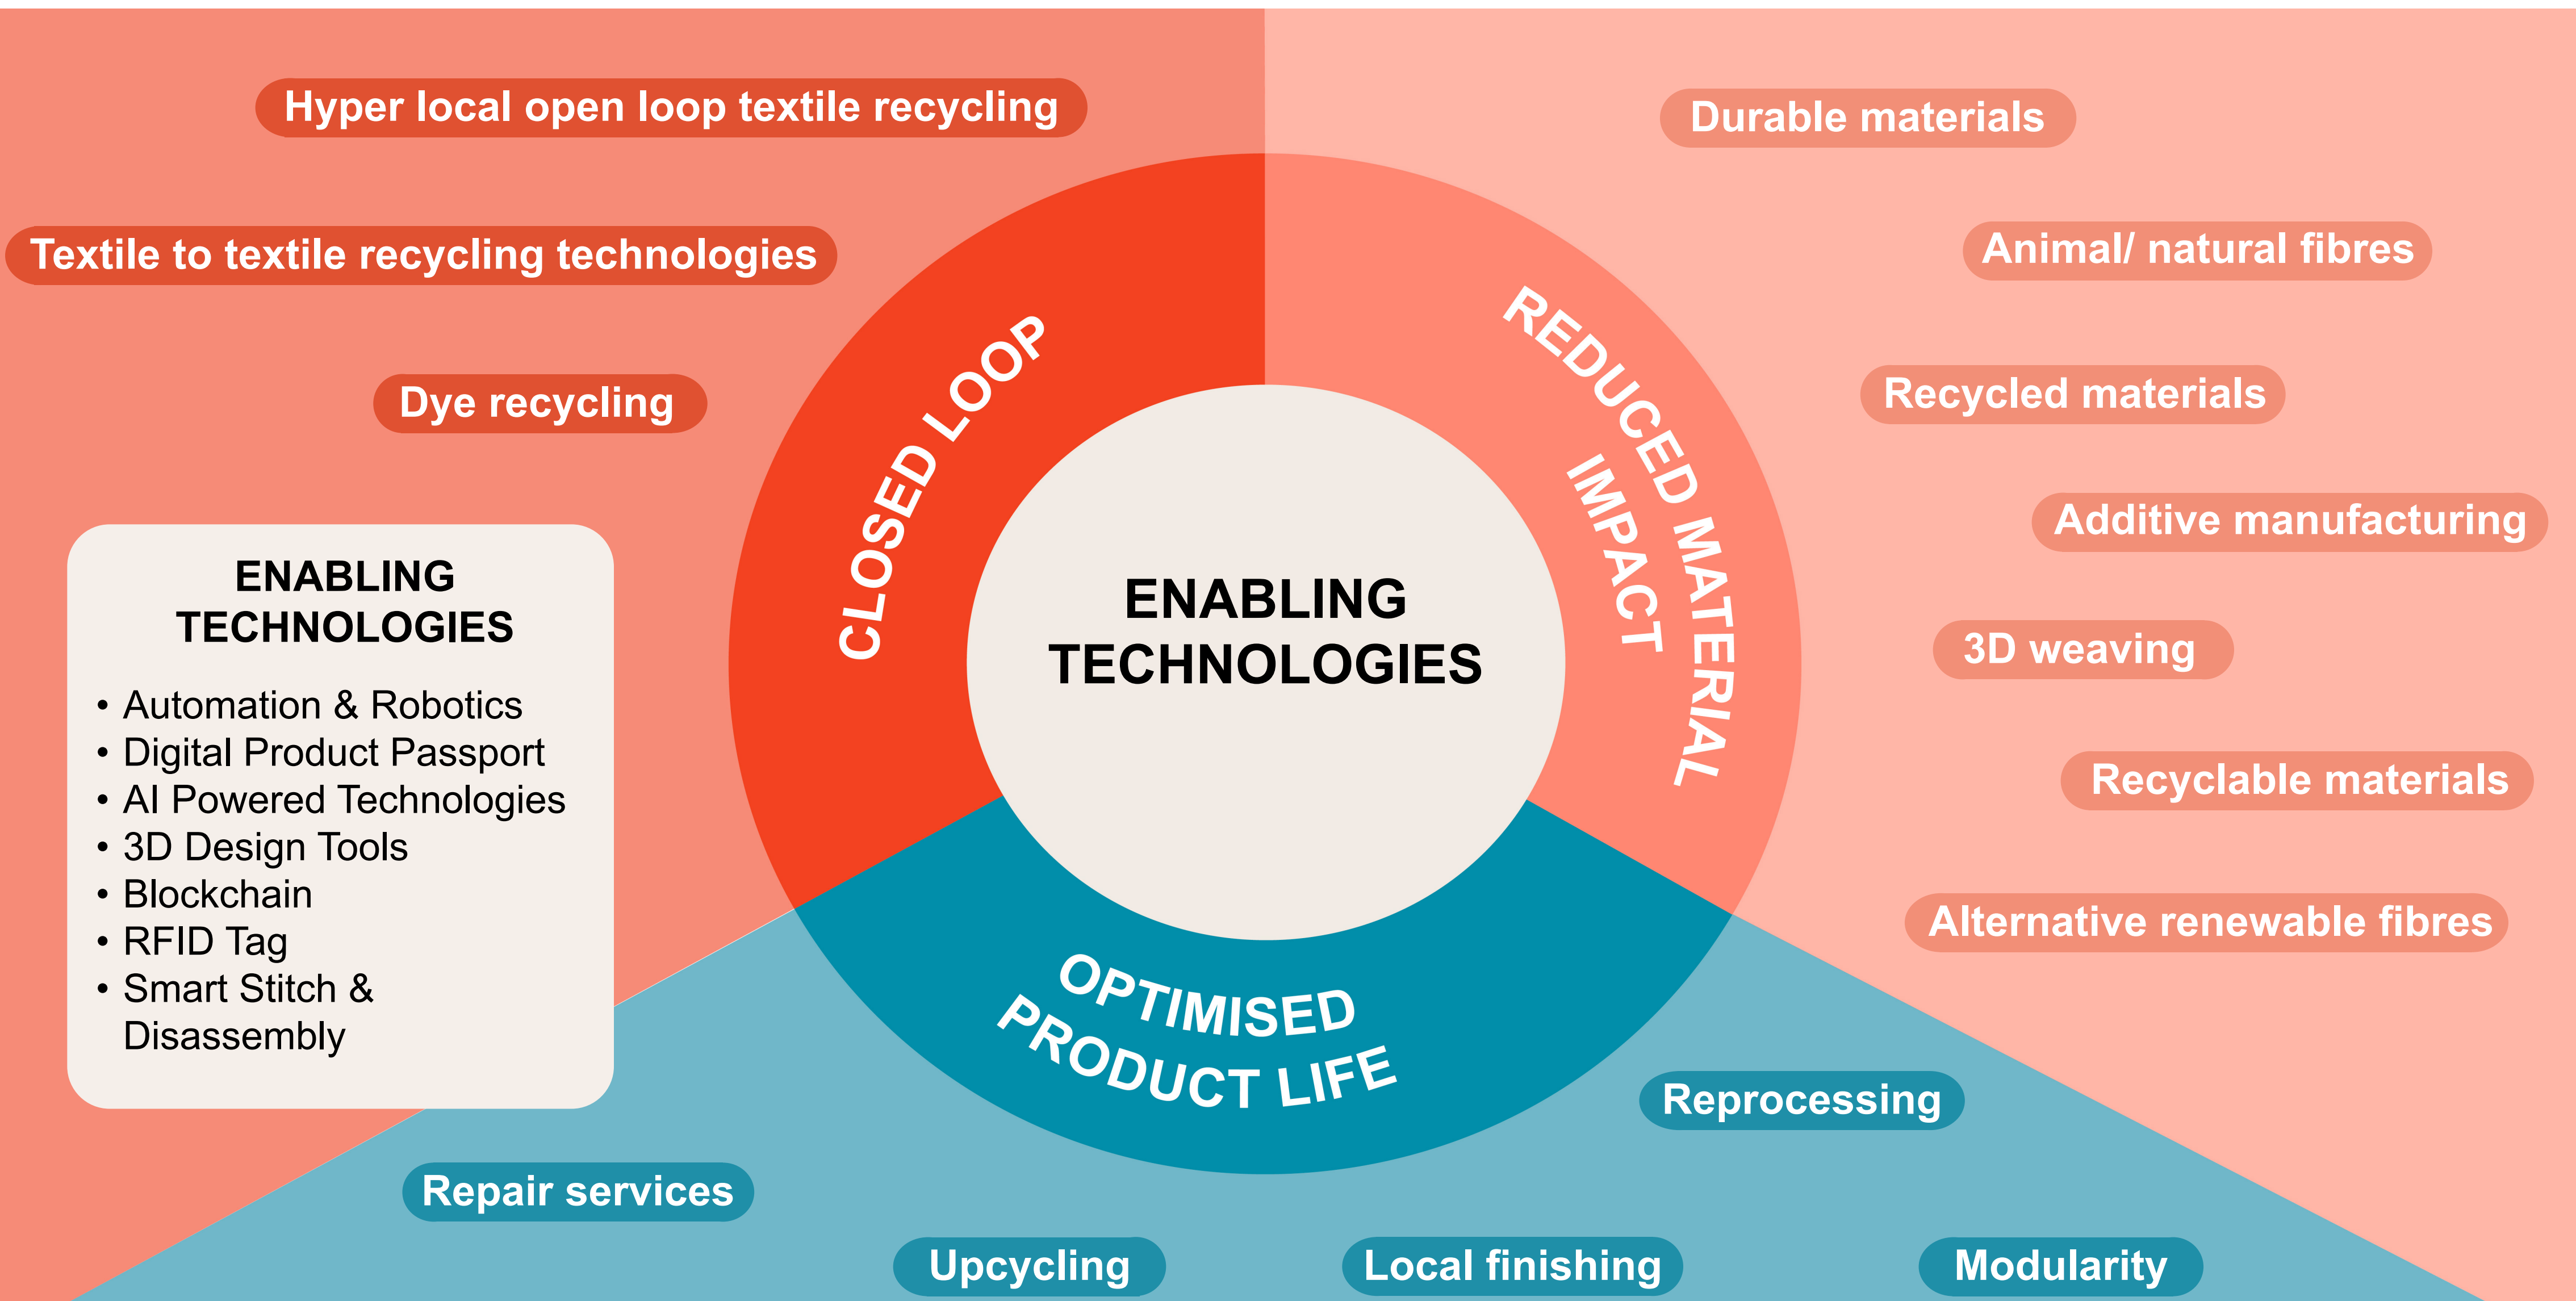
Hyper local open loop textile recycling

Textile to textile recycling technologies

Dye recycling

ENABLING TECHNOLOGIES

• Automation & Robotics
• Digital Product Passport
• AI Powered Technologies
• 3D Design Tools
• Blockchain
• RFID Tag
• Smart Stitch & Disassembly

CLOSED LOOP

ENABLING TECHNOLOGIES

REDUCED MATERIAL IMPACT

OPTIMISED PRODUCT LIFE

Durable materials

Animal/ natural fibres

Recycled materials

Additive manufacturing

3D weaving

Recyclable materials

Alternative renewable fibres

Reprocessing

Repair services

Upcycling

Local finishing

Modularity